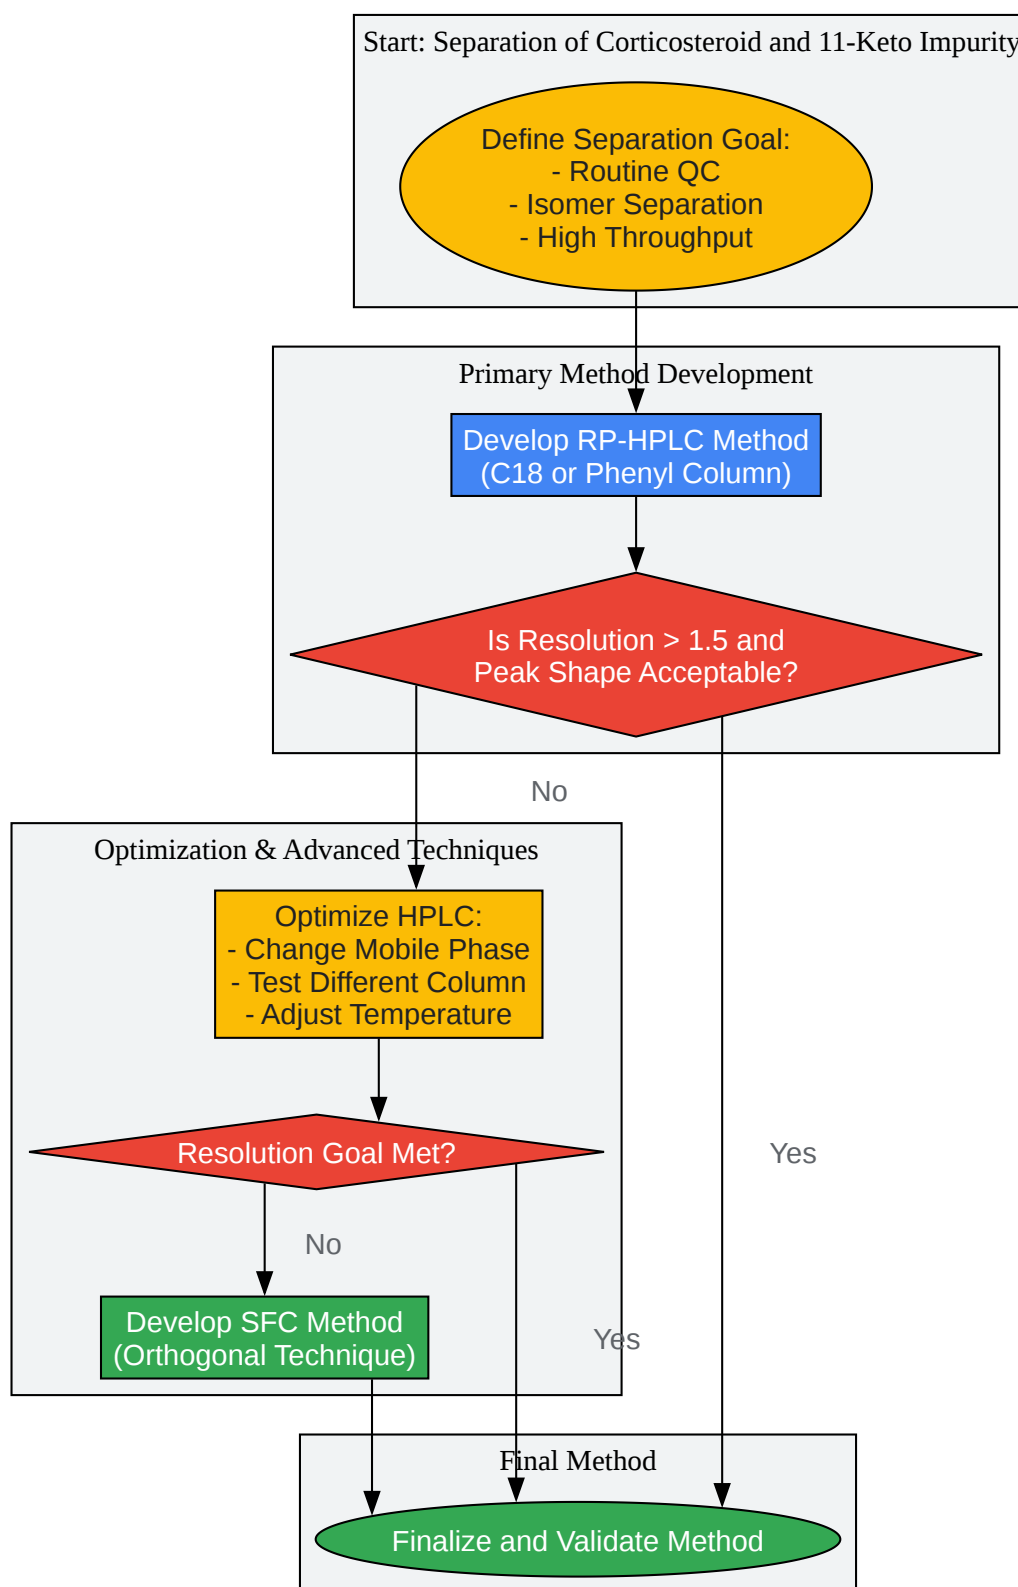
Start: Separation of Corticosteroid and 11-Keto Impurity

Define Separation Goal:
- Routine QC
- Isomer Separation
- High Throughput

Primary Method Development

Develop RP-HPLC Method
(C18 or Phenyl Column)

Is Resolution > 1.5 and
Peak Shape Acceptable?

No

Optimization & Advanced Techniques

Optimize HPLC:
- Change Mobile Phase
- Test Different Column
- Adjust Temperature

Resolution Goal Met?

Yes

No

Develop SFC Method
(Orthogonal Technique)

Yes

Final Method

Finalize and Validate Method